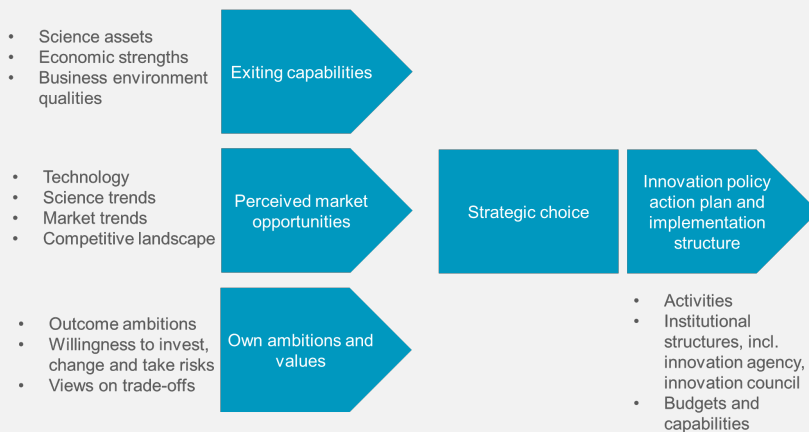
- Science assets
- Economic strengths
- Business environment qualities

Exiting capabilities

- Technology
- Science trends
- Market trends
- Competitive landscape

Perceived market opportunities

Strategic choice

Innovation policy action plan and implementation structure

- Outcome ambitions
- Willingness to invest, change and take risks
- Views on trade-offs

Own ambitions and values

- Activities
- Institutional structures, incl. innovation agency, innovation council
- Budgets and capabilities